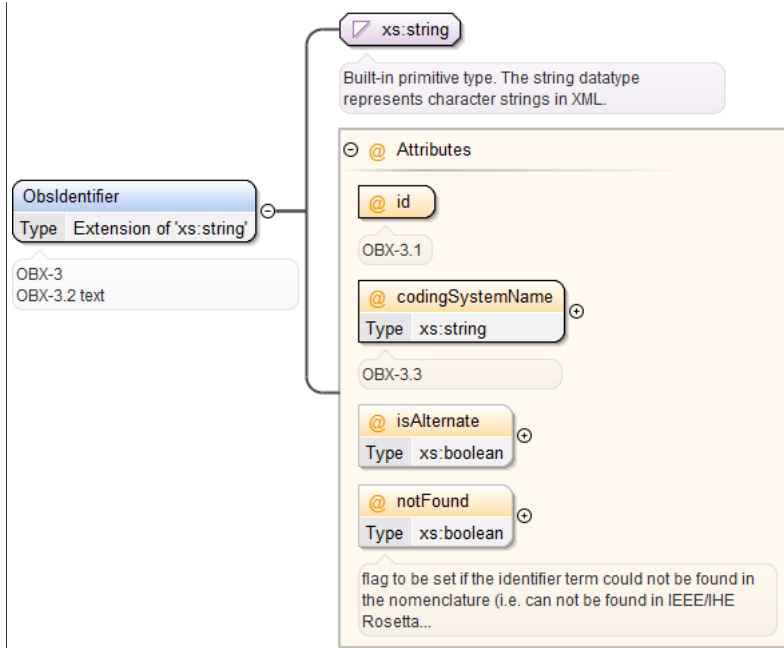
ObsIdentifier

| Type | Extension of 'xs:string' |
|---|---|

OBX-3
OBX-3.2 text

xs:string

Built-in primitive type. The string datatype represents character strings in XML.

@ Attributes

@ id

OBX-3.1

@ codingSystemName

| Type | xs:string |
|---|---|

OBX-3.3

@ isAlternate

| Type | xs:boolean |
|---|---|

@ notFound

| Type | xs:boolean |
|---|---|

flag to be set if the identifier term could not be found in the nomenclature (i.e. can not be found in IEEE/IHE Rosetta...